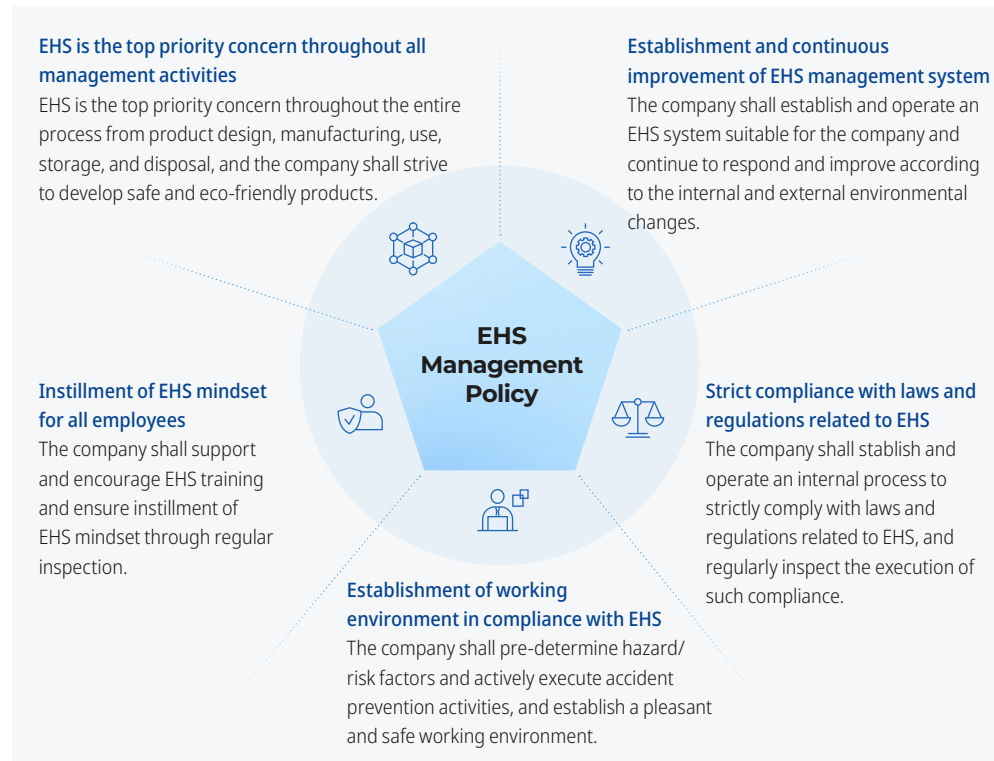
EHS is the top priority concern throughout all management activities
EHS is the top priority concern throughout the entire process from product design, manufacturing, use, storage, and disposal, and the company shall strive to develop safe and eco-friendly products.

Establishment and continuous improvement of EHS management system
The company shall establish and operate an EHS system suitable for the company and continue to respond and improve according to the internal and external environmental changes.

EHS Management Policy

Instillment of EHS mindset for all employees
The company shall support and encourage EHS training and ensure instillment of EHS mindset through regular inspection.

Strict compliance with laws and regulations related to EHS
The company shall stablish and operate an internal process to strictly comply with laws and regulations related to EHS, and regularly inspect the execution of such compliance.

Establishment of working environment in compliance with EHS
The company shall pre-determine hazard/risk factors and actively execute accident prevention activities, and establish a pleasant and safe working environment.